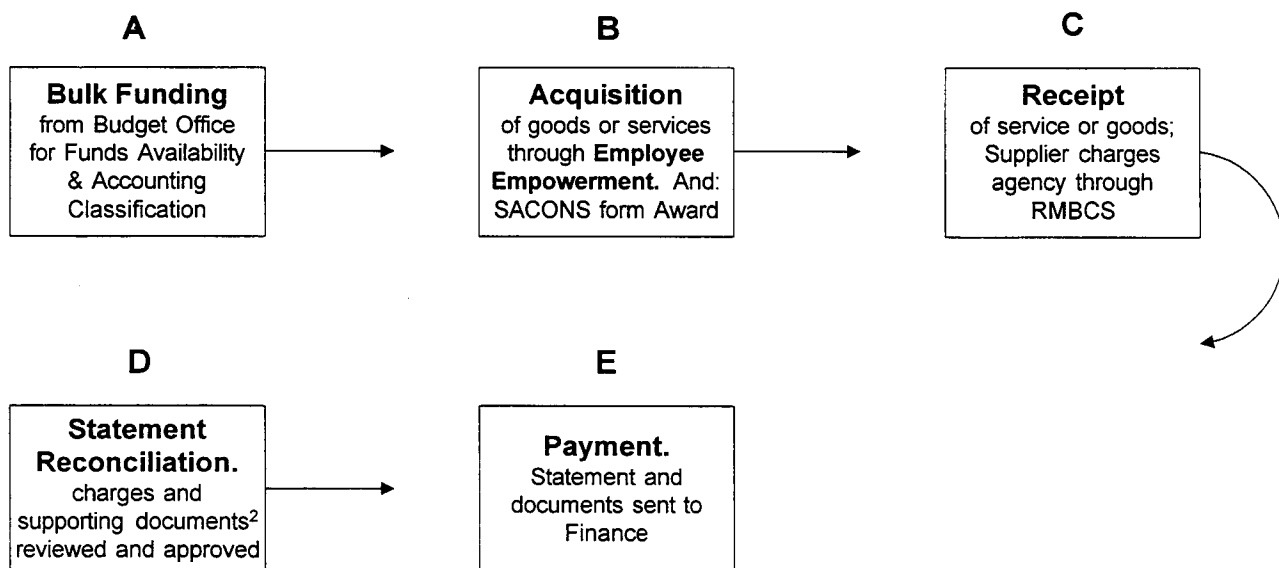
A

Bulk Funding from Budget Office for Funds Availability & Accounting Classification

B

Acquisition of goods or services through Employee Empowerment. And: SACONS form Award

C

Receipt of service or goods; Supplier charges agency through RMBCS

D

Statement Reconciliation. charges and supporting documents$^2$ reviewed and approved

E

Payment. Statement and documents sent to Finance